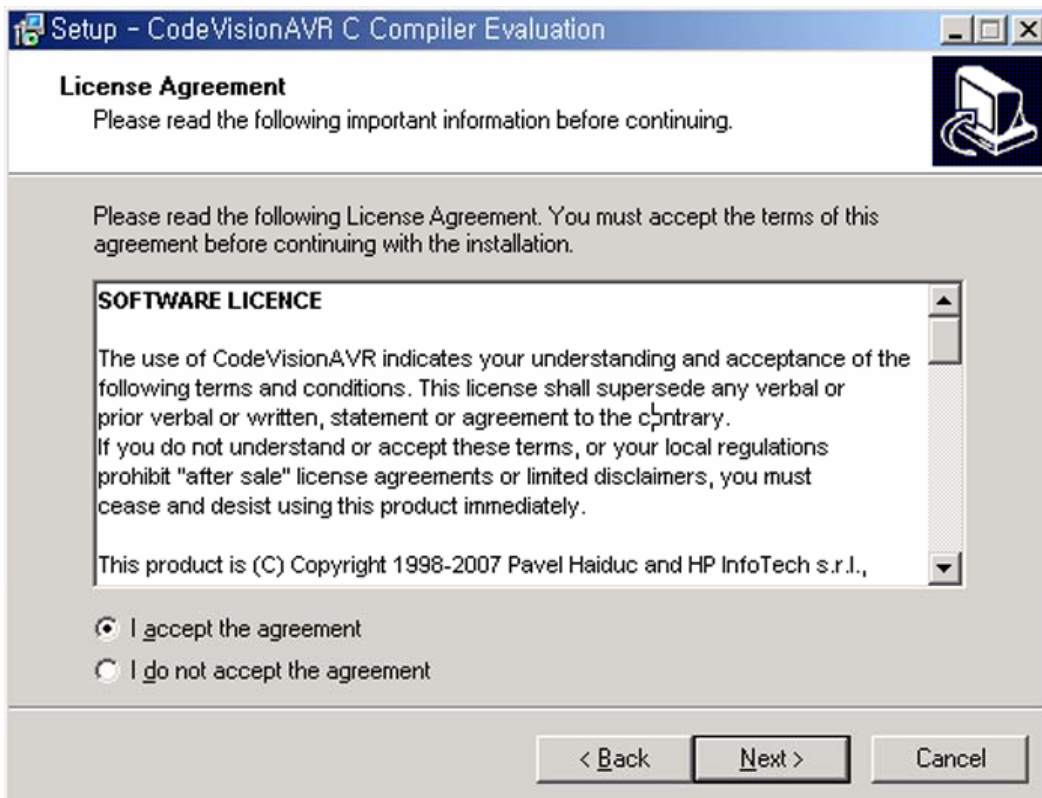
Setup - CodeVisionAVR C Compiler Evaluation

License Agreement
Please read the following important information before continuing.

Please read the following License Agreement. You must accept the terms of this agreement before continuing with the installation.

SOFTWARE LICENCE

The use of CodeVisionAVR indicates your understanding and acceptance of the following terms and conditions. This license shall supersede any verbal or prior verbal or written, statement or agreement to the contrary.
If you do not understand or accept these terms, or your local regulations prohibit "after sale" license agreements or limited disclaimers, you must cease and desist using this product immediately.

This product is (C) Copyright 1998-2007 Pavel Haiduc and HP InfoTech s.r.l.,

I accept the agreement
I do not accept the agreement

< Back
Next >
Cancel